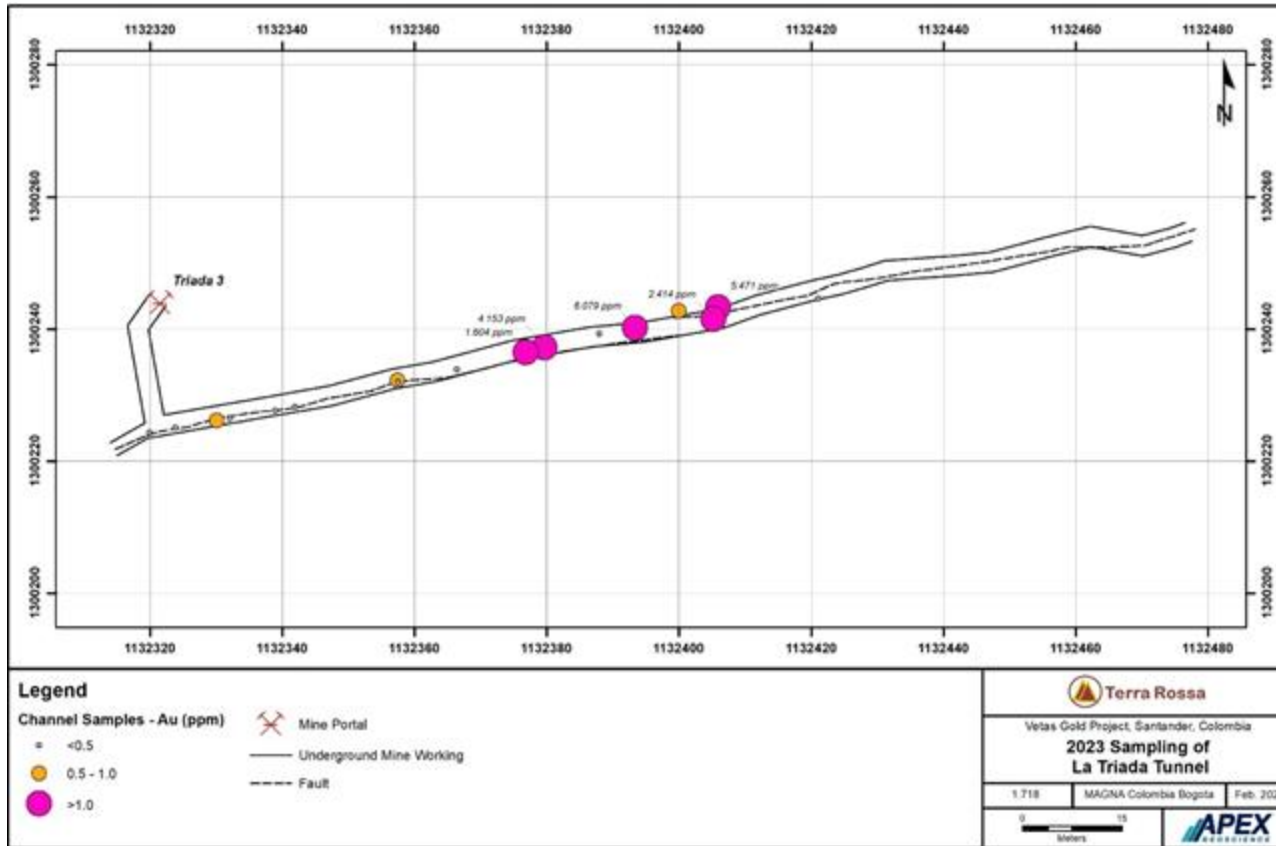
1132320 1132340 1132360 1132380 1132400 1132420 1132440 1132460 1132480

1300280
1300260
1300240
1300220
1300200

N

Triada 3

4.153 ppm
1.604 ppm
6.079 ppm
2.414 ppm
5.471 ppm

Legend
Channel Samples - Au (ppm)
<0.5
0.5 - 1.0
>1.0

Mine Portal
Underground Mine Working
Fault

Terra Rossa
Vetas Gold Project, Santander, Colombia
2023 Sampling of
La Triada Tunnel

1:718 | MAGNA Colombia Bogota | Feb. 202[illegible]

0 15
Meters

APEX